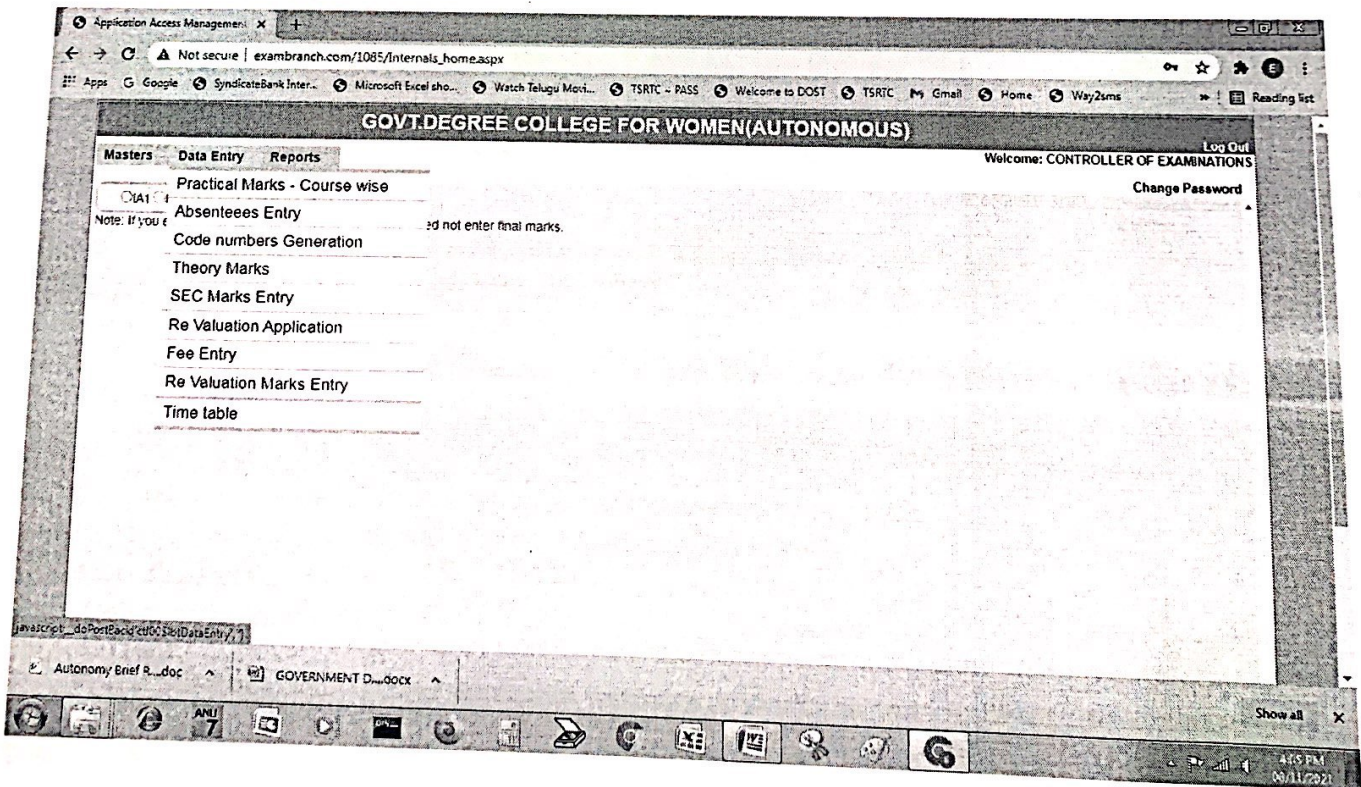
Application Access Management ×
+
Not secure | exambranch.com/1085/Internals_home.aspx
Apps Google SyndicateBank Inter... Microsoft Excel sho... Watch Telugu Movi... TSRTC - PASS Welcome to DOST TSRTC Gmail Home Way2sms Reading list

GOVT.DEGREE COLLEGE FOR WOMEN(AUTONOMOUS)
Log Out
Welcome: CONTROLLER OF EXAMINATIONS
Change Password

Masters Data Entry Reports

Practical Marks - Course wise
Absenteees Entry
Code numbers Generation
Theory Marks
SEC Marks Entry
Re Valuation Application
Fee Entry
Re Valuation Marks Entry
Time table

CIA1 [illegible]
Note: If you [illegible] ed not enter final marks.

javascript:__doPostBack('ctl00$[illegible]DataEntry','')

Autonomy Brief R....doc
GOVERNMENT D....docx
Show all ×

4:15 PM
09/11/2021